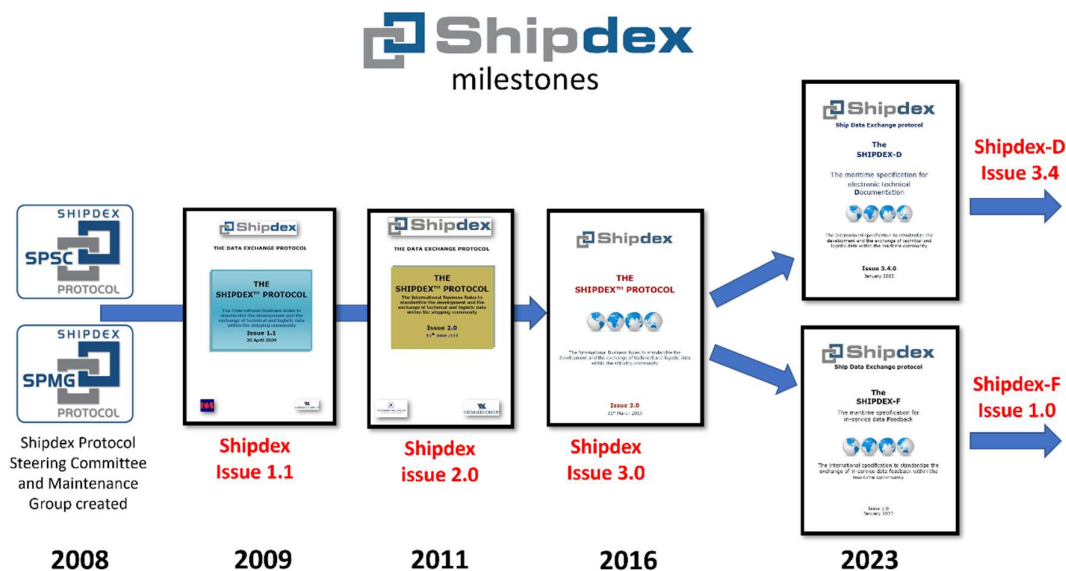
Shipdex
milestones

SHIPDEX
SPSC
PROTOCOL

SHIPDEX
SPMG
PROTOCOL

Shipdex Protocol Steering Committee and Maintenance Group created

2008

Shipdex
THE DATA EXCHANGE PROTOCOL
THE SHIPDEX™ PROTOCOL
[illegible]
Issue 1.1
20 April 2009

Shipdex Issue 1.1

2009

Shipdex
THE DATA EXCHANGE PROTOCOL
THE SHIPDEX™ PROTOCOL
The International Business Rules to standardize the development and the exchange of technical and logistic data within the shipping community
Issue 2.0
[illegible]

Shipdex issue 2.0

2011

Shipdex
THE SHIPDEX™ PROTOCOL
The International Business Rules to standardize the development and the exchange of technical and logistic data within the shipping community
Issue 3.0
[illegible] 2016

Shipdex Issue 3.0

2016

Shipdex
Ship Data Exchange protocol
The SHIPDEX-D
The maritime specification for electronic technical Documentation
The international specification to standardize the development and the exchange of technical and logistic data within the maritime community
Issue 3.4.0
January 2023

Shipdex-D Issue 3.4

Shipdex
Ship Data Exchange protocol
The SHIPDEX-F
The maritime specification for in-service data Feedback
The international specification to standardize the exchange of in-service data feedback within the maritime community
Issue 1.0
January 2023

Shipdex-F Issue 1.0

2023